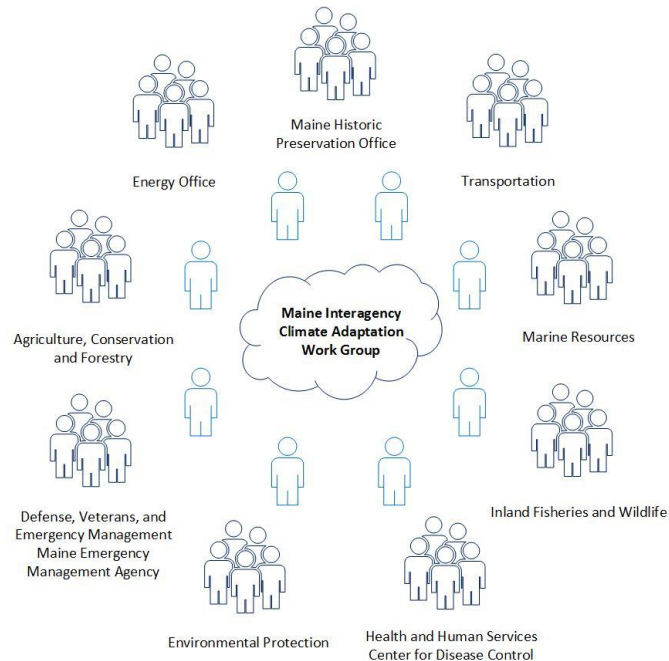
Maine Historic Preservation Office

Energy Office

Transportation

Maine Interagency Climate Adaptation Work Group

Agriculture, Conservation and Forestry

Marine Resources

Defense, Veterans, and Emergency Management Maine Emergency Management Agency

Inland Fisheries and Wildlife

Environmental Protection

Health and Human Services Center for Disease Control